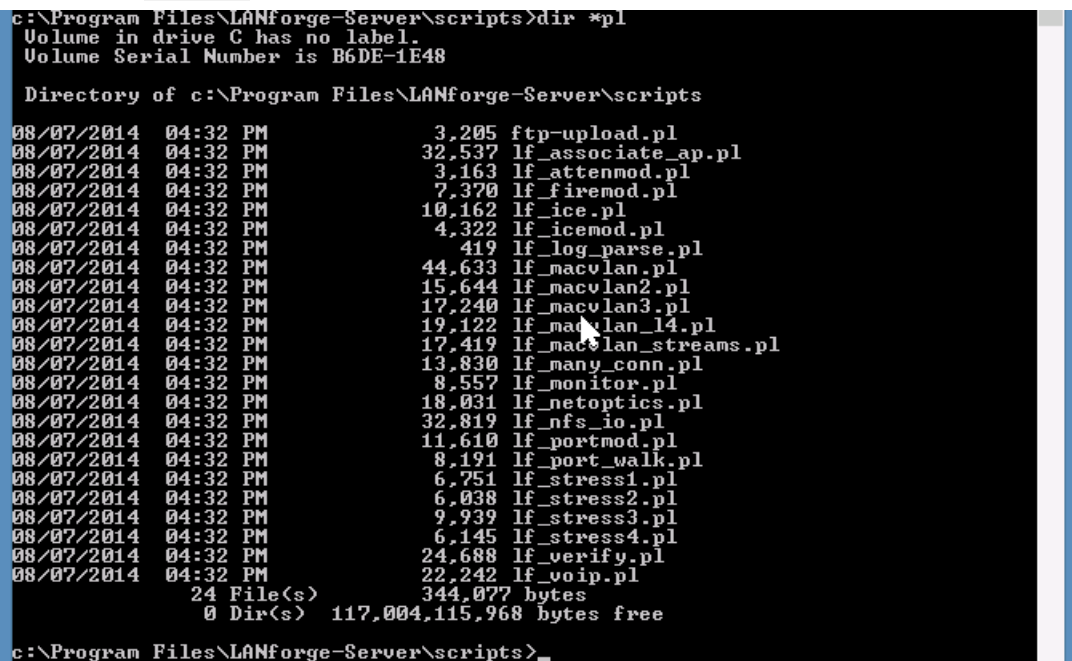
c:\Program Files\LANforge-Server\scripts>dir *pl
Volume in drive C has no label.
Volume Serial Number is B6DE-1E48

Directory of c:\Program Files\LANforge-Server\scripts

08/07/2014 04:32 PM 3,205 ftp-upload.pl
08/07/2014 04:32 PM 32,537 lf_associate_ap.pl
08/07/2014 04:32 PM 3,163 lf_attenmod.pl
08/07/2014 04:32 PM 7,370 lf_firemod.pl
08/07/2014 04:32 PM 10,162 lf_ice.pl
08/07/2014 04:32 PM 4,322 lf_icemod.pl
08/07/2014 04:32 PM 419 lf_log_parse.pl
08/07/2014 04:32 PM 44,633 lf_macvlan.pl
08/07/2014 04:32 PM 15,644 lf_macvlan2.pl
08/07/2014 04:32 PM 17,240 lf_macvlan3.pl
08/07/2014 04:32 PM 19,122 lf_macvlan_l4.pl
08/07/2014 04:32 PM 17,419 lf_macvlan_streams.pl
08/07/2014 04:32 PM 13,830 lf_many_conn.pl
08/07/2014 04:32 PM 8,557 lf_monitor.pl
08/07/2014 04:32 PM 18,031 lf_netoptics.pl
08/07/2014 04:32 PM 32,819 lf_nfs_io.pl
08/07/2014 04:32 PM 11,610 lf_portmod.pl
08/07/2014 04:32 PM 8,191 lf_port_walk.pl
08/07/2014 04:32 PM 6,751 lf_stress1.pl
08/07/2014 04:32 PM 6,038 lf_stress2.pl
08/07/2014 04:32 PM 9,939 lf_stress3.pl
08/07/2014 04:32 PM 6,145 lf_stress4.pl
08/07/2014 04:32 PM 24,688 lf_verify.pl
08/07/2014 04:32 PM 22,242 lf_voip.pl
24 File(s) 344,077 bytes
0 Dir(s) 117,004,115,968 bytes free

c:\Program Files\LANforge-Server\scripts>_